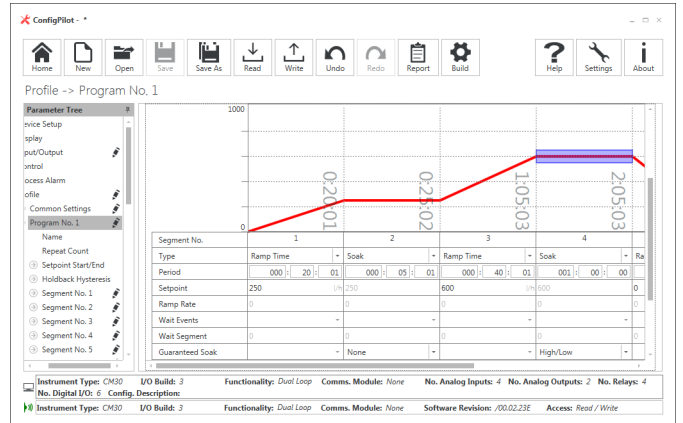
ConfigPilot - *

Home New Open Save Save As Read Write Undo Redo Report Build Help Settings About

Profile -> Program No. 1

Parameter Tree
evice Setup
splay
put/Output
ontrol
ocess Alarm
ofile
Common Settings
Program No. 1
Name
Repeat Count
Setpoint Start/End
Holdback Hysteresis
Segment No. 1
Segment No. 2
Segment No. 3
Segment No. 4
Segment No. 5

1000
0
0:20:01
0:25:02
1:05:03
2:05:03

| Segment No. | 1 | 2 | 3 | 4 | |
|---|---|---|---|---|---|
| Type | Ramp Time | Soak | Ramp Time | Soak | Ra |
| Period | 000 : 20 : 01 | 000 : 05 : 01 | 000 : 40 : 01 | 001 : 00 : 00 | |
| Setpoint | 250 | 250 | 600 | 600 | 0 |
| Ramp Rate | 0 | | 0 | | 0 |
| Wait Events | | | | | |
| Wait Segment | 0 | 0 | 0 | 0 | |
| Guaranteed Soak | | None | | High/Low | |

Instrument Type: CM30 I/O Build: 3 Functionality: Dual Loop Comms. Module: None No. Analog Inputs: 4 No. Analog Outputs: 2 No. Relays: 4 No. Digital I/O: 6 Config. Description:

Instrument Type: CM30 I/O Build: 3 Functionality: Dual Loop Comms. Module: None Software Revision: /00.02.23E Access: Read / Write